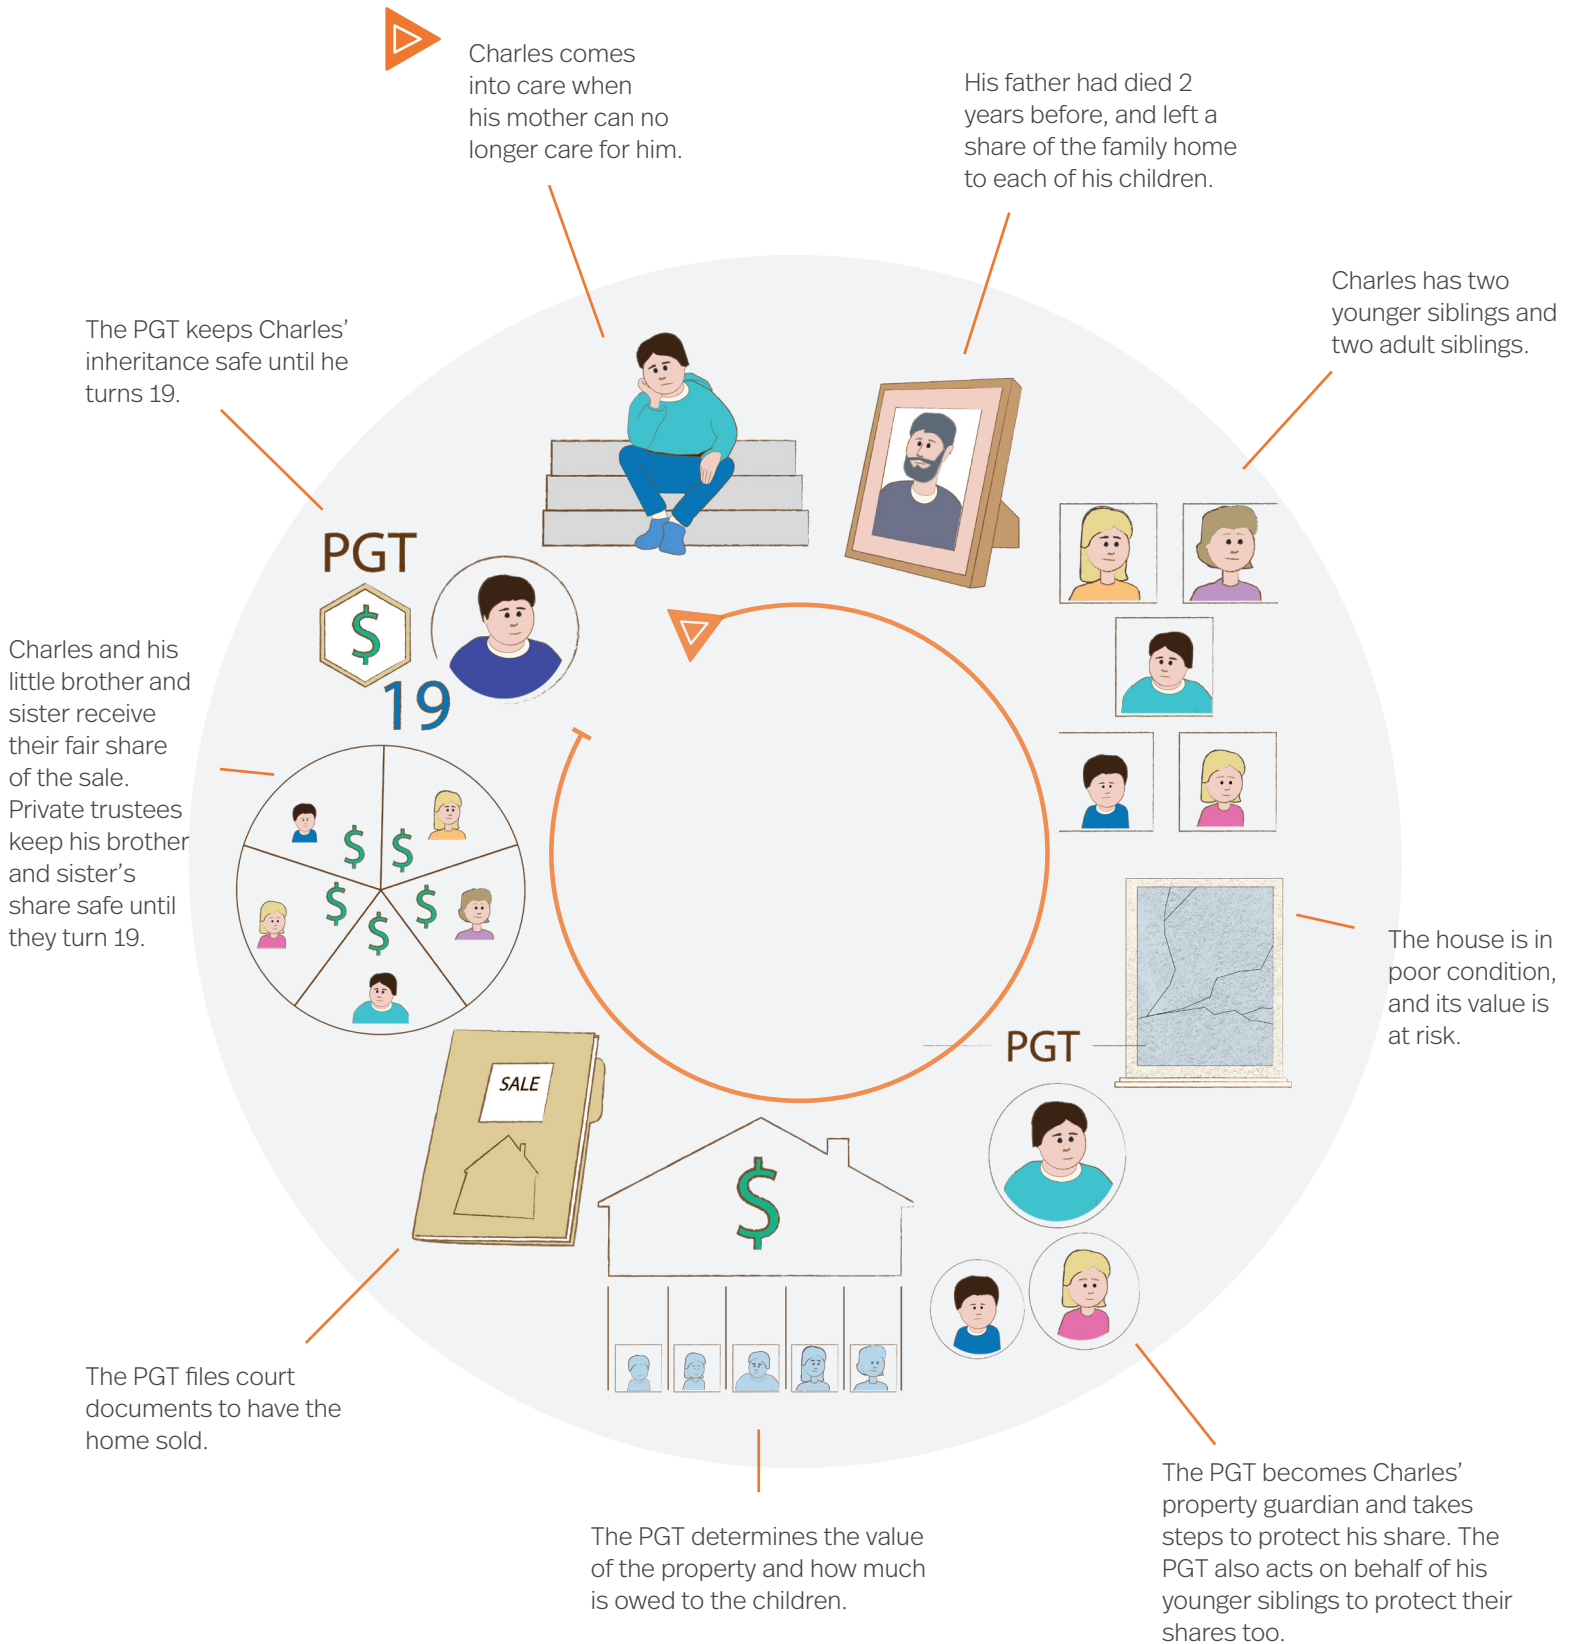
Charles comes into care when his mother can no longer care for him.

His father had died 2 years before, and left a share of the family home to each of his children.

Charles has two younger siblings and two adult siblings.

The house is in poor condition, and its value is at risk.

PGT

The PGT becomes Charles' property guardian and takes steps to protect his share. The PGT also acts on behalf of his younger siblings to protect their shares too.

$

The PGT determines the value of the property and how much is owed to the children.

SALE

The PGT files court documents to have the home sold.

$ $ $ $ $

Charles and his little brother and sister receive their fair share of the sale. Private trustees keep his brother and sister's share safe until they turn 19.

PGT

$

19

The PGT keeps Charles' inheritance safe until he turns 19.